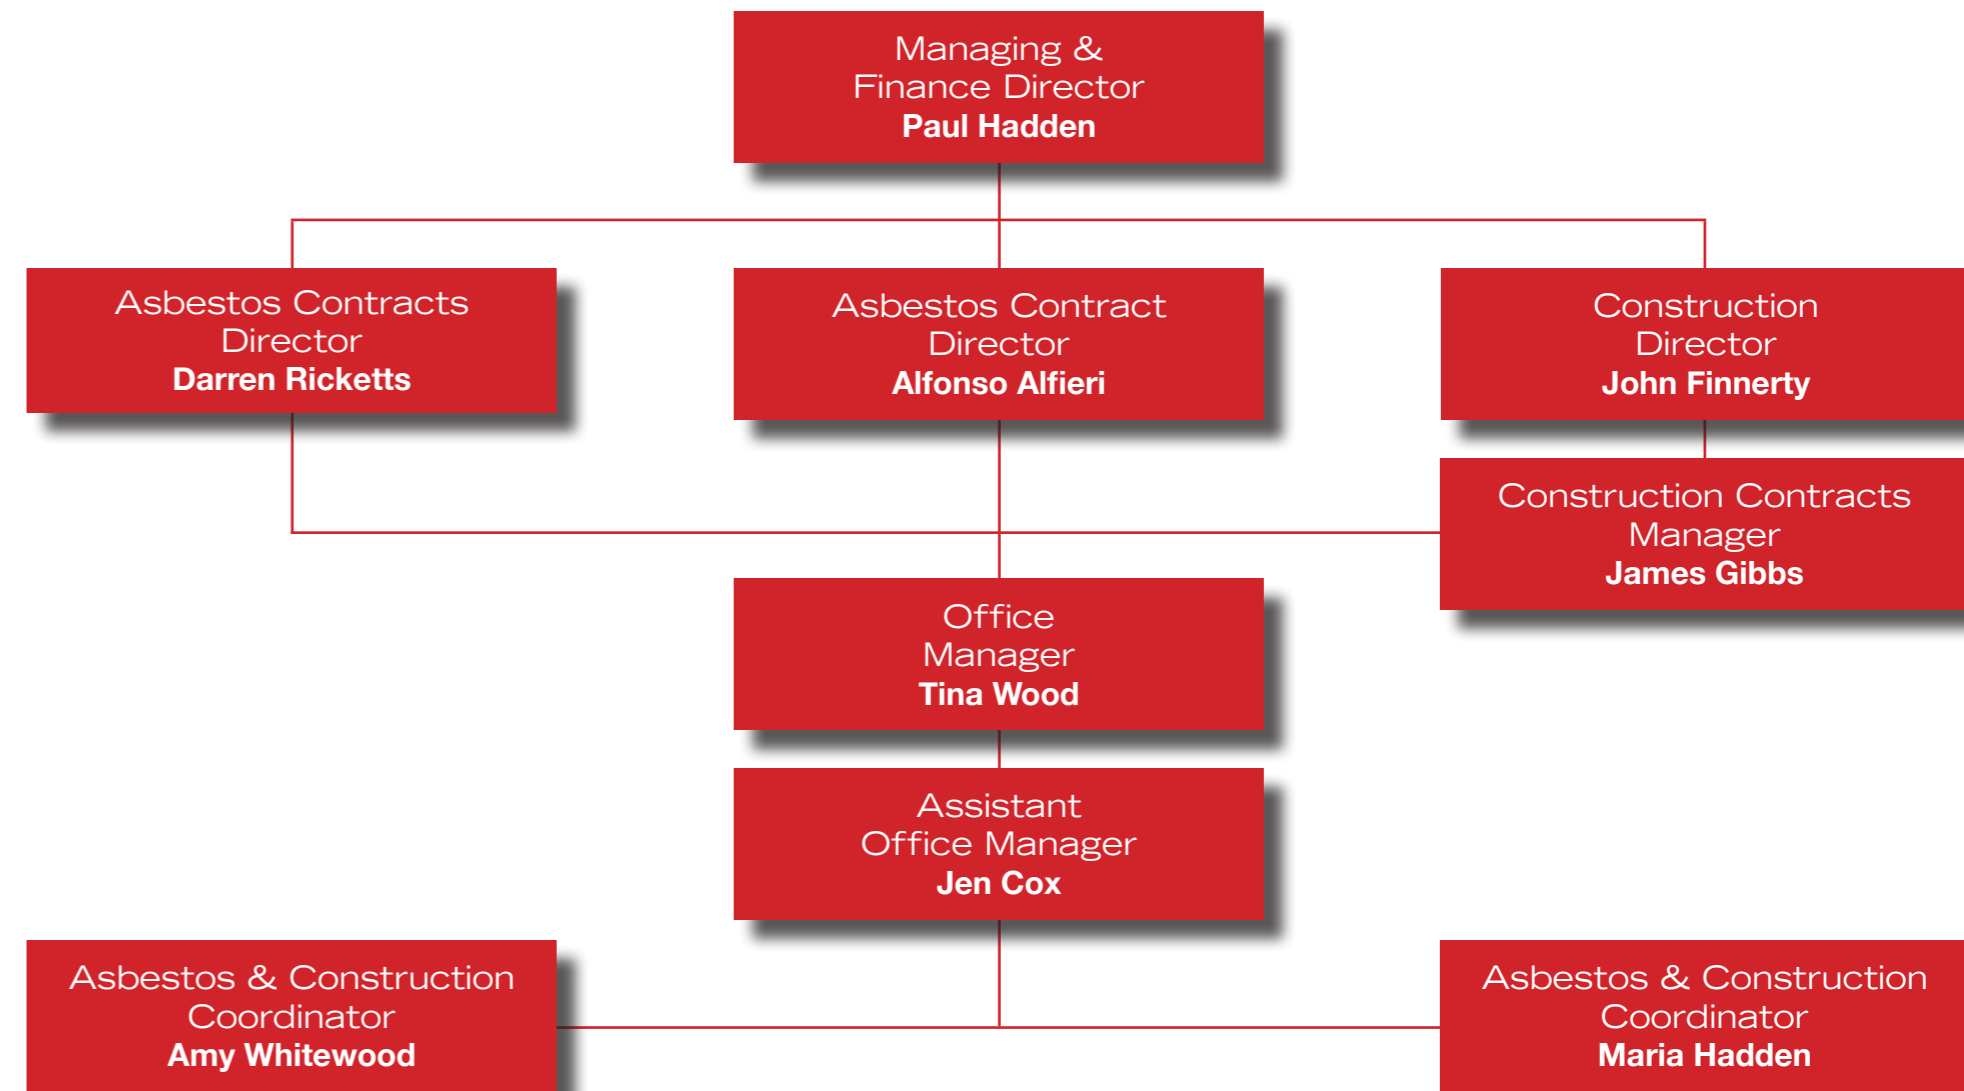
Managing & Finance Director
**Paul Hadden**

Asbestos Contracts Director
**Darren Ricketts**

Asbestos Contract Director
**Alfonso Alfieri**

Construction Director
**John Finnerty**

Construction Contracts Manager
**James Gibbs**

Office Manager
**Tina Wood**

Assistant Office Manager
**Jen Cox**

Asbestos & Construction Coordinator
**Amy Whitewood**

Asbestos & Construction Coordinator
**Maria Hadden**